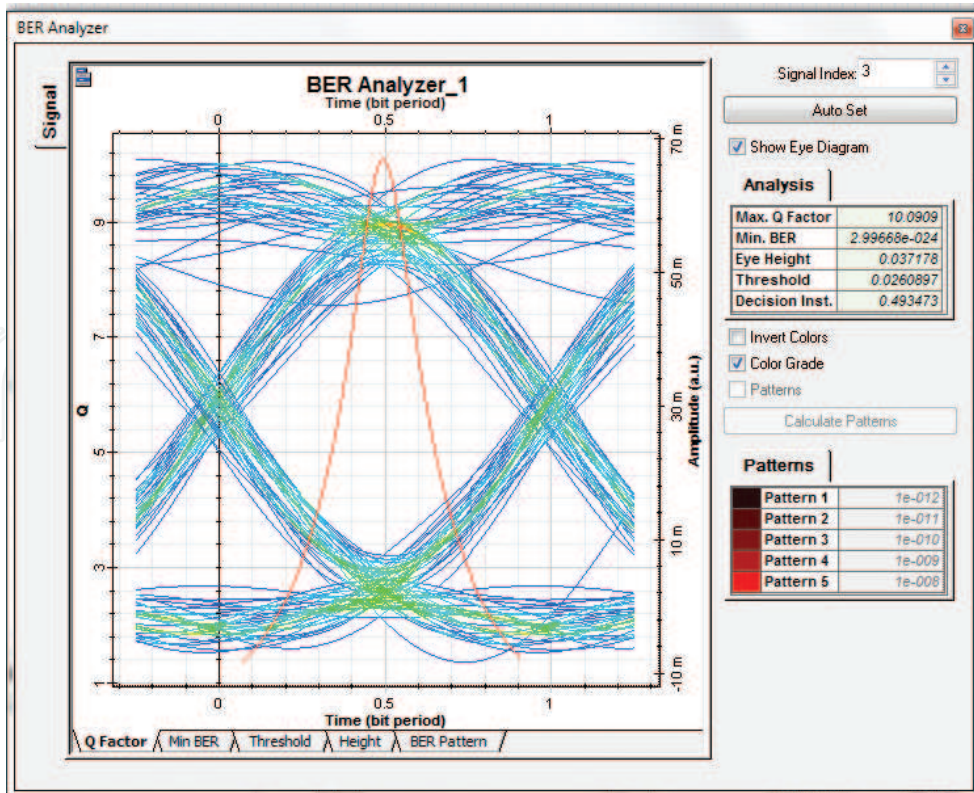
BER Analyzer

Signal

BER Analyzer_1
Time (bit period)
0 0.5 1

9
7
5
3
1
Q

70 m
50 m
30 m
10 m
-10 m
Amplitude (a.u.)

0 0.5 1
Time (bit period)

Q Factor | Min BER | Threshold | Height | BER Pattern

Signal Index: 3
Auto Set
Show Eye Diagram

Analysis

| | |
|---|---|
| Max. Q Factor | 10.0909 |
| Min. BER | 2.99668e-024 |
| Eye Height | 0.037178 |
| Threshold | 0.0260897 |
| Decision Inst. | 0.493473 |

Invert Colors
Color Grade
Patterns
Calculate Patterns

Patterns

| | |
|---|---|
| Pattern 1 | 1e-012 |
| Pattern 2 | 1e-011 |
| Pattern 3 | 1e-010 |
| Pattern 4 | 1e-009 |
| Pattern 5 | 1e-008 |